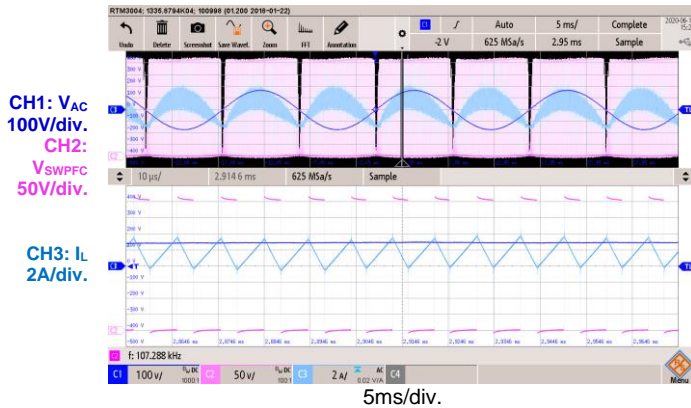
RTM3004; 1335.8794K04; 100998 (01.200 2018-01-22)

Undo Delete Screenshot Save Wavef. Zoom FFT Annotation

C1 Auto 5 ms/ Complete
-2 V 625 MSa/s 2.95 ms Sample

CH1: $V_{AC}$ 100V/div.
CH2: $V_{SWPFC}$ 50V/div.

10 µs/ 2.914 6 ms 625 MSa/s Sample

400 V
300 V
200 V
100 V
-100 V
-200 V
-300 V
-400 V
-500 V

CH3: $I_L$ 2A/div.

f: 107.288 kHz

C1 100 V/ C2 50 V/ C3 2 A/ C4

Menu

5ms/div.